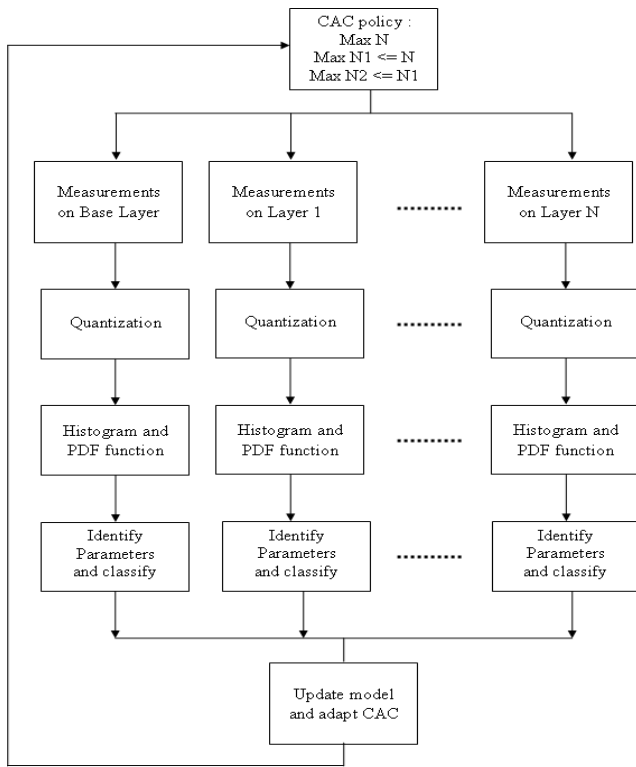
CAC policy :
Max N
Max N1 <= N
Max N2 <= N1

Measurements on Base Layer

Measurements on Layer 1

..........

Measurements on Layer N

Quantization

Quantization

..........

Quantization

Histogram and PDF function

Histogram and PDF function

..........

Histogram and PDF function

Identify Parameters and classify

Identify Parameters and classify

..........

Identify Parameters and classify

Update model and adapt CAC